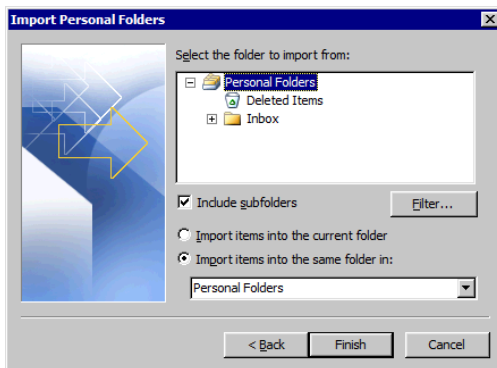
Import Personal Folders

Select the folder to import from:

Personal Folders
Deleted Items
Inbox

Include subfolders

Filter...

Import items into the current folder

Import items into the same folder in:

Personal Folders

< Back

Finish

Cancel